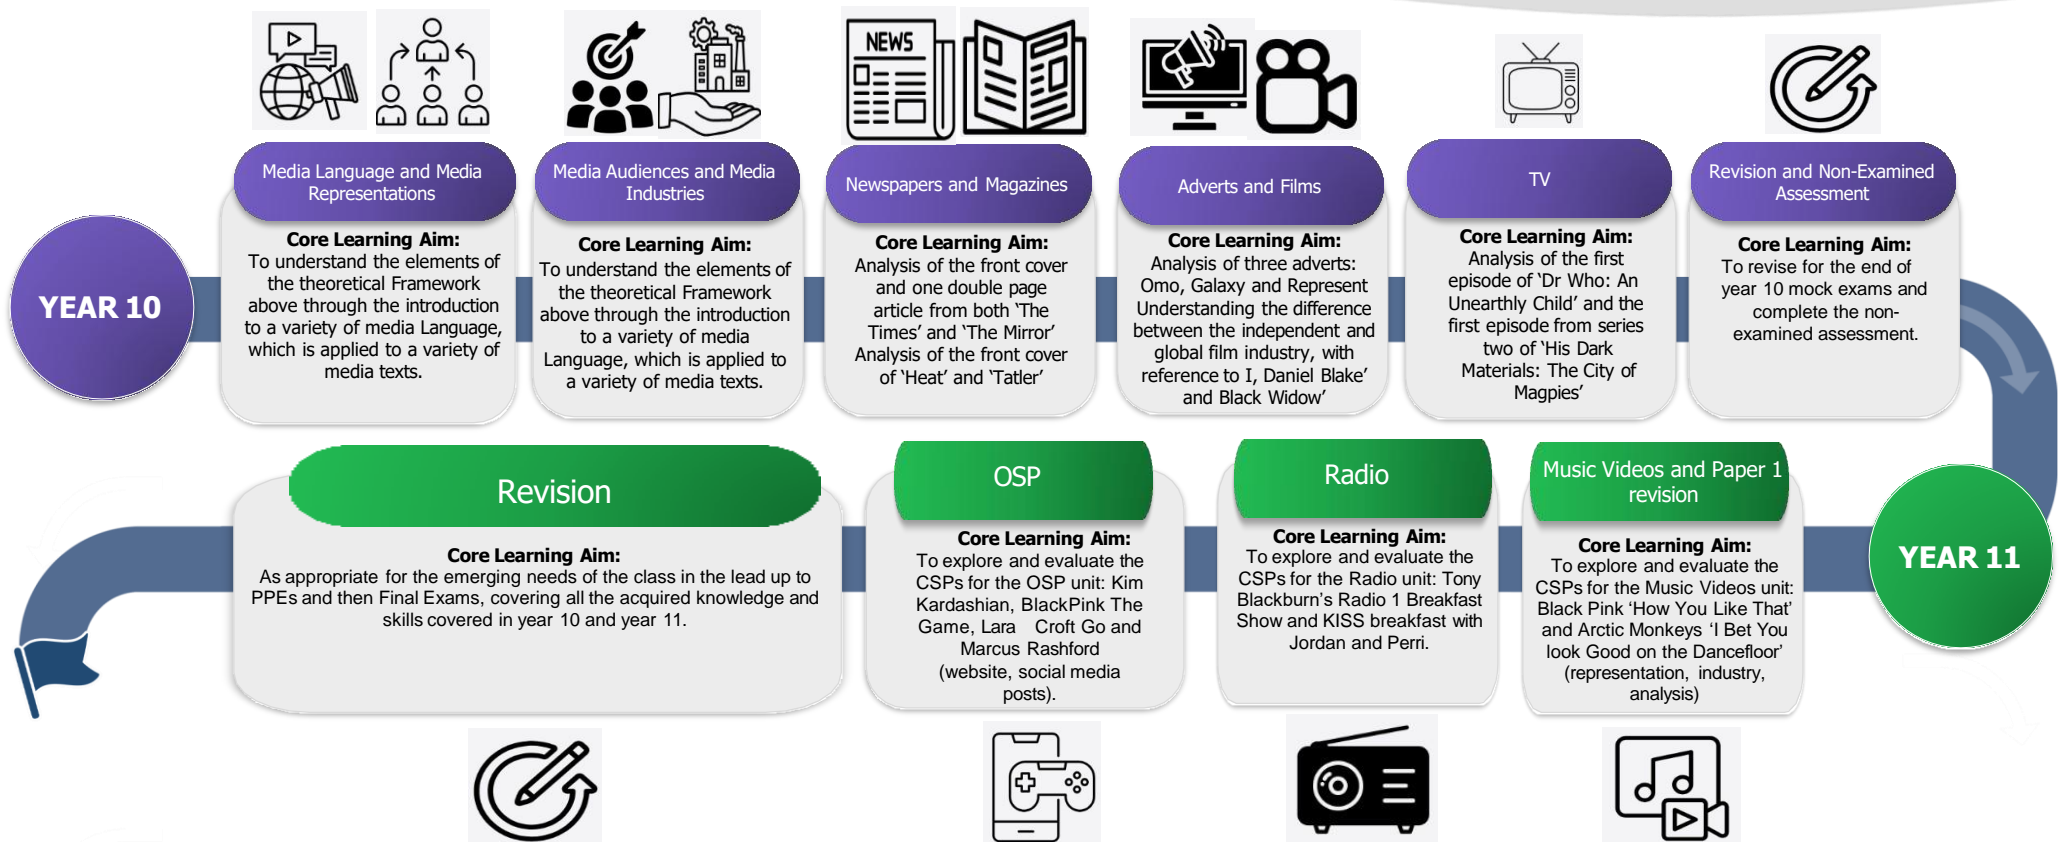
NEWS

YEAR 10

Media Language and Media Representations

Core Learning Aim:
To understand the elements of the theoretical Framework above through the introduction to a variety of media Language, which is applied to a variety of media texts.

Media Audiences and Media Industries

Core Learning Aim:
To understand the elements of the theoretical Framework above through the introduction to a variety of media Language, which is applied to a variety of media texts.

Newspapers and Magazines

Core Learning Aim:
Analysis of the front cover and one double page article from both 'The Times' and 'The Mirror' Analysis of the front cover of 'Heat' and 'Tatler'

Adverts and Films

Core Learning Aim:
Analysis of three adverts: Omo, Galaxy and Represent Understanding the difference between the independent and global film industry, with reference to I, Daniel Blake' and Black Widow'

TV

Core Learning Aim:
Analysis of the first episode of 'Dr Who: An Unearthly Child' and the first episode from series two of 'His Dark Materials: The City of Magpies'

Revision and Non-Examined Assessment

Core Learning Aim:
To revise for the end of year 10 mock exams and complete the non-examined assessment.

Revision

Core Learning Aim:
As appropriate for the emerging needs of the class in the lead up to PPEs and then Final Exams, covering all the acquired knowledge and skills covered in year 10 and year 11.

OSP

Core Learning Aim:
To explore and evaluate the CSPs for the OSP unit: Kim Kardashian, BlackPink The Game, Lara Croft Go and Marcus Rashford (website, social media posts).

Radio

Core Learning Aim:
To explore and evaluate the CSPs for the Radio unit: Tony Blackburn's Radio 1 Breakfast Show and KISS breakfast with Jordan and Perri.

Music Videos and Paper 1 revision

Core Learning Aim:
To explore and evaluate the CSPs for the Music Videos unit: Black Pink 'How You Like That' and Arctic Monkeys 'I Bet You look Good on the Dancefloor' (representation, industry, analysis)

YEAR 11